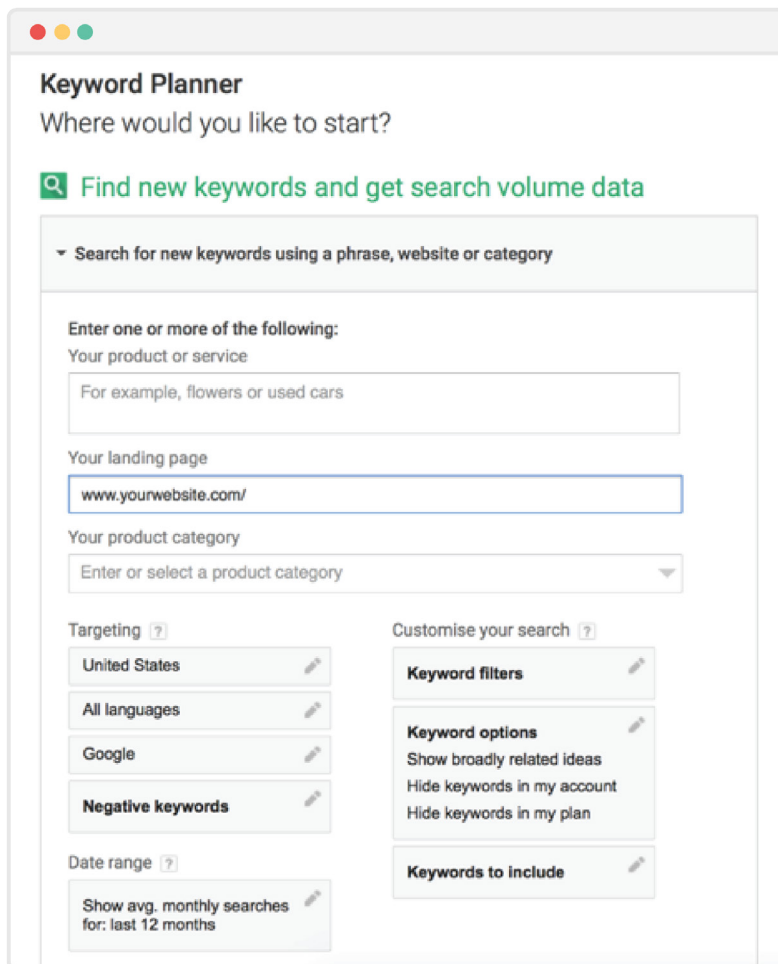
Keyword Planner
Where would you like to start?

Find new keywords and get search volume data

Search for new keywords using a phrase, website or category

Enter one or more of the following:
Your product or service
For example, flowers or used cars
Your landing page
www.yourwebsite.com/
Your product category
Enter or select a product category

Targeting ?
United States
All languages
Google
Negative keywords

Date range ?
Show avg. monthly searches for: last 12 months

Customise your search ?
Keyword filters
Keyword options
Show broadly related ideas
Hide keywords in my account
Hide keywords in my plan
Keywords to include